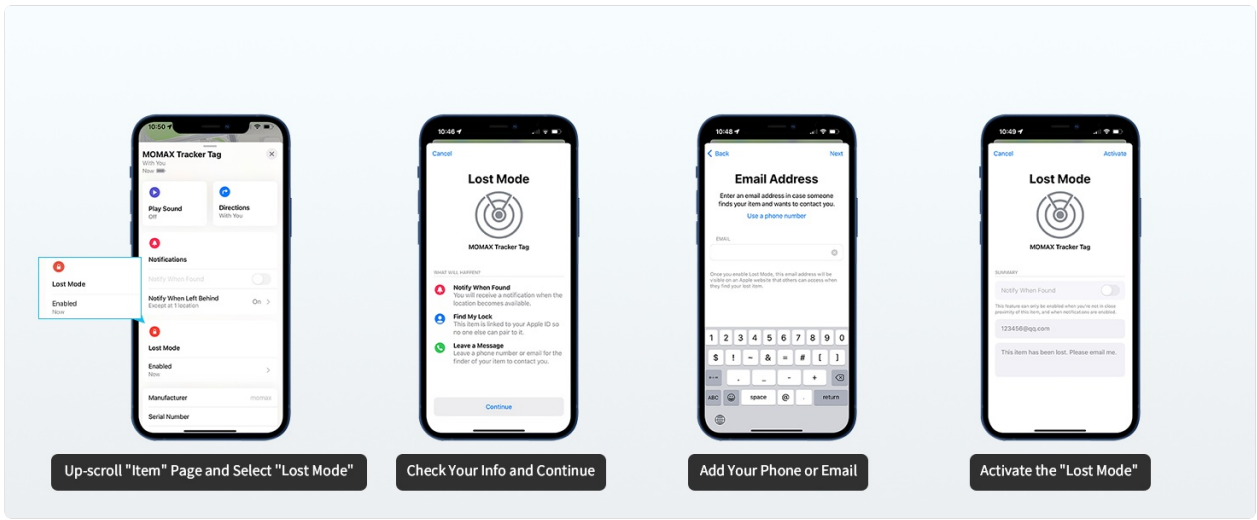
10:50

MOMAX Tracker Tag
With You
Now

Play Sound
Off

Directions
With You

Notifications

Notify When Found

Notify When Left Behind
Except at 1 location
On

Lost Mode

Enabled
Now

Lost Mode

Enabled
Now

Manufacturer
momax

Serial Number

Up-scroll "Item" Page and Select "Lost Mode"

10:46

Cancel

Lost Mode

MOMAX Tracker Tag

WHAT WILL HAPPEN

Notify When Found
You will receive a notification when the location becomes available.

Find My Lock
This item is linked to your Apple ID so no one else can pair to it.

Leave a Message
Leave a phone number or email for the finder of your item to contact you.

Continue

Check Your Info and Continue

10:48

Back
Next

Email Address

Enter an email address in case someone finds your item and wants to contact you.

Use a phone number

EMAIL

Once you enable Lost Mode, this email address will be visible on an Apple website that others can access when they find your lost item.

1 2 3 4 5 6 7 8 9 0
$ ! ~ & = # [ ]
. _ - +
ABC space @ . return

Add Your Phone or Email

10:49

Cancel
Activate

Lost Mode

MOMAX Tracker Tag

SUMMARY

Notify When Found

This feature can only be enabled when you're not in close proximity of this item, and when notifications are enabled.

123456@qq.com

This item has been lost. Please email me.

Activate the "Lost Mode"